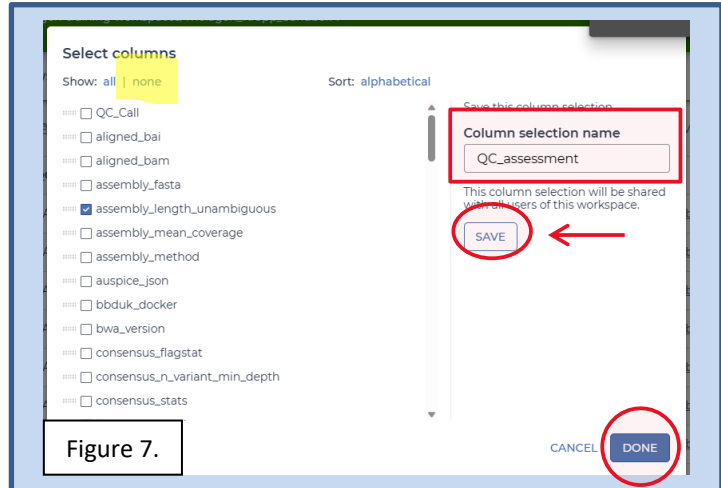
Select columns

Show: all | none

Sort: alphabetical

QC_Call
aligned_bai
aligned_bam
assembly_fasta
assembly_length_unambiguous
assembly_mean_coverage
assembly_method
auspice_json
bbduk_docker
bwa_version
consensus_flagstat
consensus_n_variant_min_depth
consensus_stats

Save this column selection

Column selection name

QC_assessment

This column selection will be shared with all users of this workspace.

SAVE

Figure 7.

CANCEL

DONE